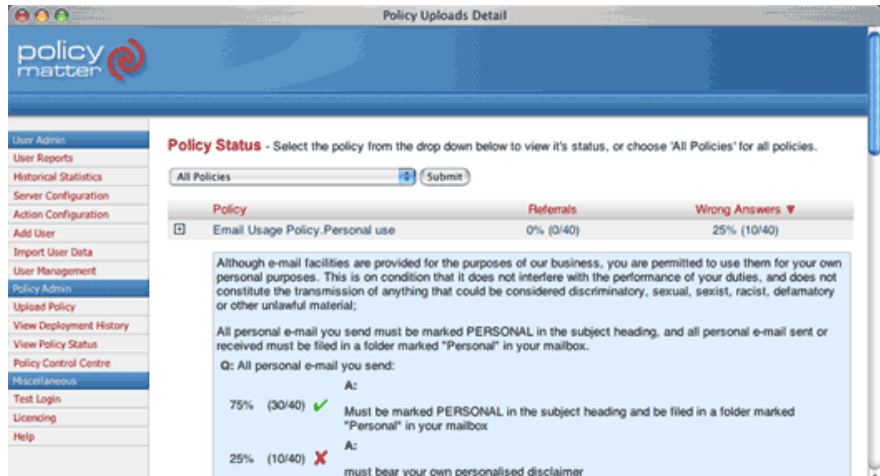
Policy Uploads Detail

policy matter

User Admin
User Reports
Historical Statistics
Server Configuration
Action Configuration
Add User
Import User Data
User Management
Policy Admin
Upload Policy
View Deployment History
View Policy Status
Policy Control Centre
Miscellaneous
Test Login
Licencing
Help

Policy Status - Select the policy from the drop down below to view it's status, or choose 'All Policies' for all policies.

All Policies
Submit

| | Policy | Referrals | Wrong Answers ▼ |
|---|---|---|---|
| ⊞ | Email Usage Policy.Personal use | 0% (0/40) | 25% (10/40) |

Although e-mail facilities are provided for the purposes of our business, you are permitted to use them for your own personal purposes. This is on condition that it does not interfere with the performance of your duties, and does not constitute the transmission of anything that could be considered discriminatory, sexual, sexist, racist, defamatory or other unlawful material;

All personal e-mail you send must be marked PERSONAL in the subject heading, and all personal e-mail sent or received must be filed in a folder marked "Personal" in your mailbox.

Q: All personal e-mail you send:

A:
75% (30/40) ✔ Must be marked PERSONAL in the subject heading and be filed in a folder marked "Personal" in your mailbox

A:
25% (10/40) ✘ must bear your own personalised disclaimer